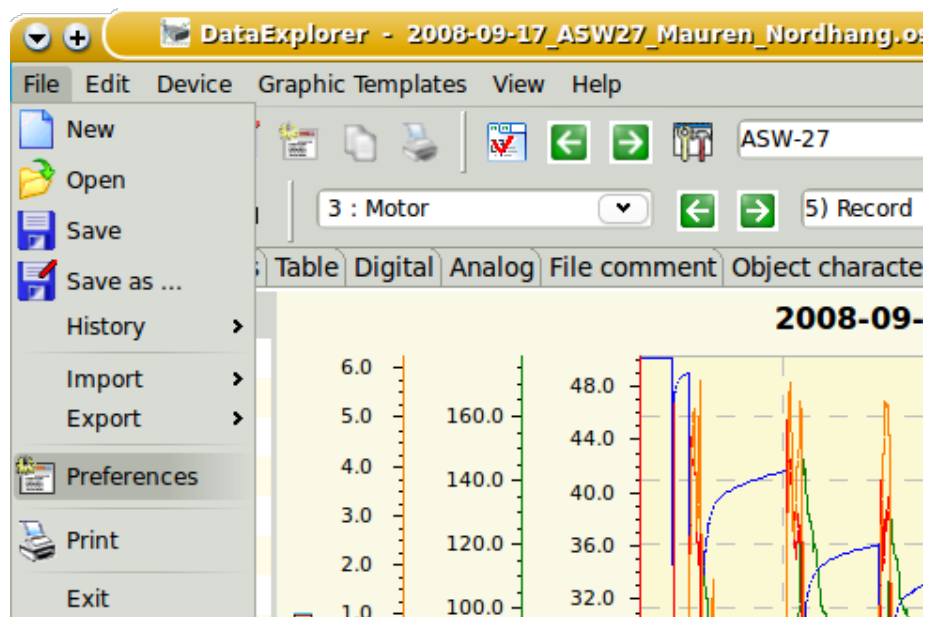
DataExplorer - 2008-09-17_ASW27_Mauren_Nordhang.o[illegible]

File Edit Device Graphic Templates View Help

New
Open
Save
Save as ...
History
Import
Export
Preferences
Print
Exit

ASW-27
3 : Motor
5) Record

Table Digital Analog File comment Object characte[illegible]

2008-09-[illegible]

6.0
5.0
4.0
3.0
2.0
1.0

160.0
140.0
120.0
100.0

48.0
44.0
40.0
36.0
32.0